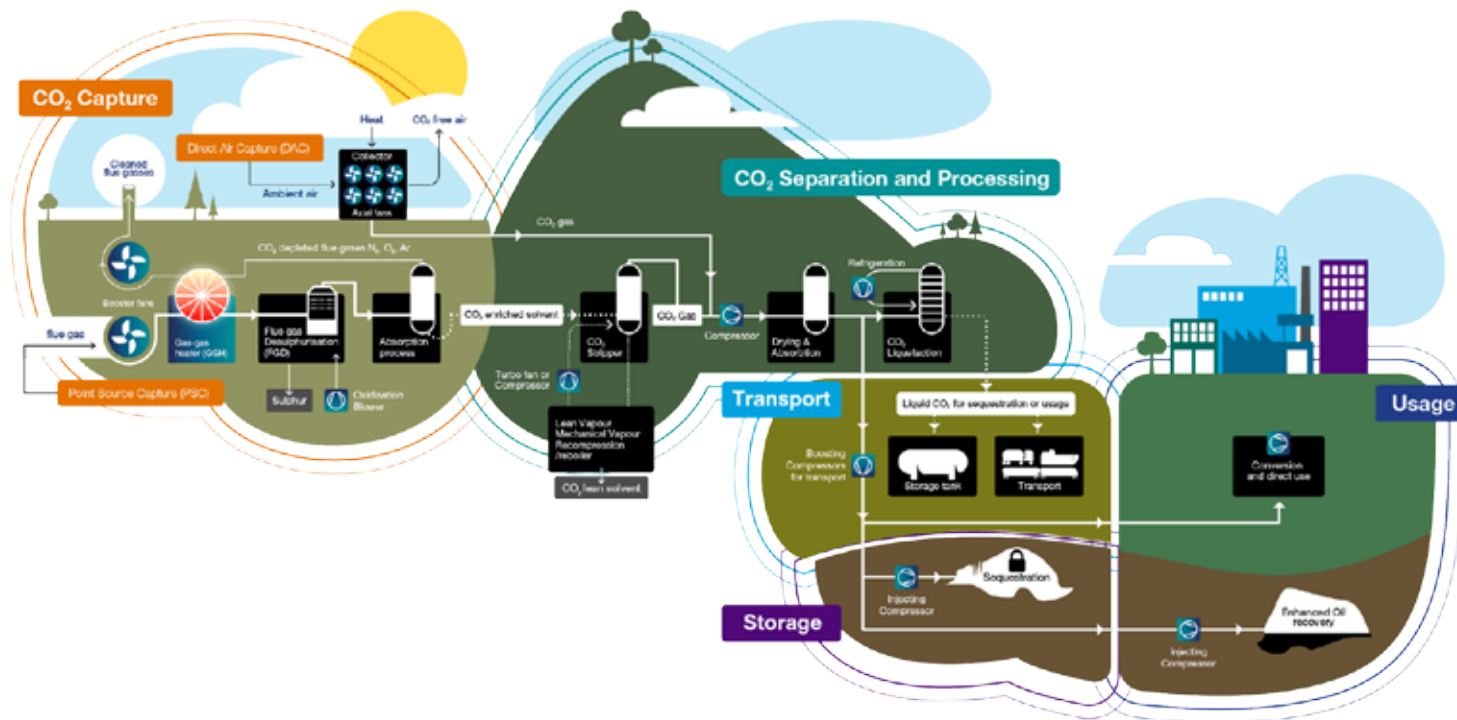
$CO_2$ Capture

Direct Air Capture (DAC)

Heat

$CO_2$ free air

Collector

Ambient air

Axial fans

Cleaned flue gasses

$CO_2$ Separation and Processing

$CO_2$ gas

$CO_2$ depleted flue gases $N_2$, $O_2$, Ar

Booster fans

flue gas

Gas-gas heater (GGH)

Flue gas Desulphurisation (FGD)

Absorption process

$CO_2$ enriched solvent

$CO_2$ Stripper

$CO_2$ Gas

Compressor

Drying & Absorption

Refrigeration

$CO_2$ Liquefaction

Point Source Capture (PSC)

Sulphur

Oxidation Blower

Turbo fan or Compressor

Lean Vapour Mechanical Vapour Recompression /recooler

$CO_2$ lean solvent

Transport

Liquid $CO_2$ for sequestration or usage

Boosting Compressors for transport

Storage tank

Transport

Usage

Conversion and direct use

Injecting Compressor

Sequestration

Storage

Enhanced Oil recovery

Injecting Compressor